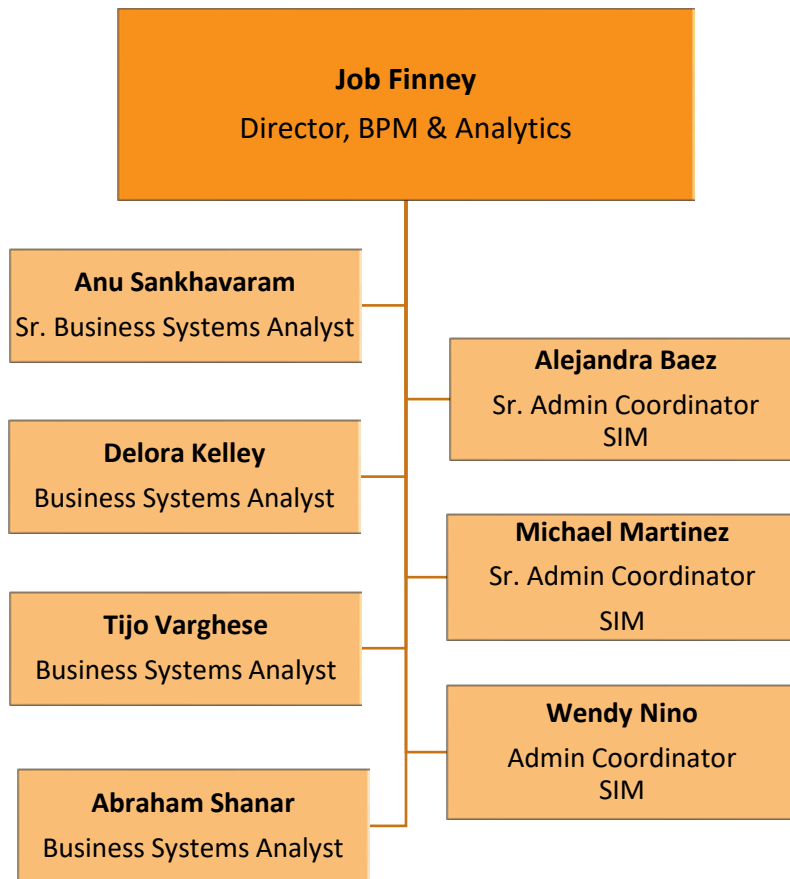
Job Finney
Director, BPM & Analytics

Anu Sankhavaram
Sr. Business Systems Analyst

Alejandra Baez
Sr. Admin Coordinator
SIM

Delora Kelley
Business Systems Analyst

Michael Martinez
Sr. Admin Coordinator
SIM

Tijo Varghese
Business Systems Analyst

Wendy Nino
Admin Coordinator
SIM

Abraham Shanar
Business Systems Analyst